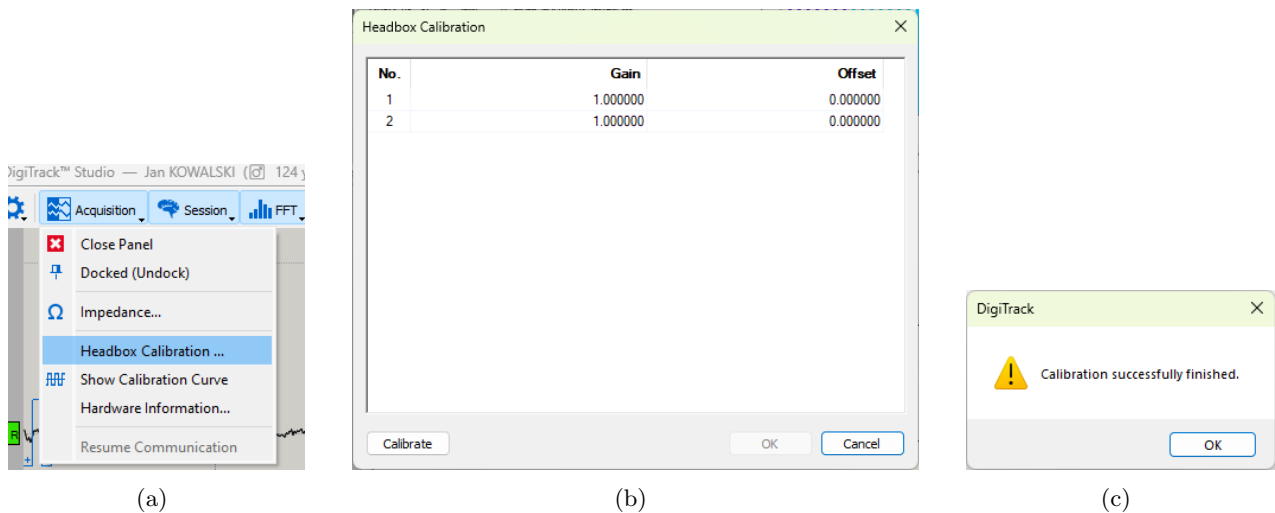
DigiTrack™ Studio — Jan KOWALSKI ( 124

Acquisition Session FFT

Close Panel
Docked (Undock)
Impedance...
Headbox Calibration ...
Show Calibration Curve
Hardware Information...
Resume Communication

R

(a)

Headbox Calibration

| No. | Gain | Offset |
|---|---|---|
| 1 | 1.000000 | 0.000000 |
| 2 | 1.000000 | 0.000000 |

Calibrate OK Cancel

(b)

DigiTrack

Calibration successfully finished.

OK

(c)